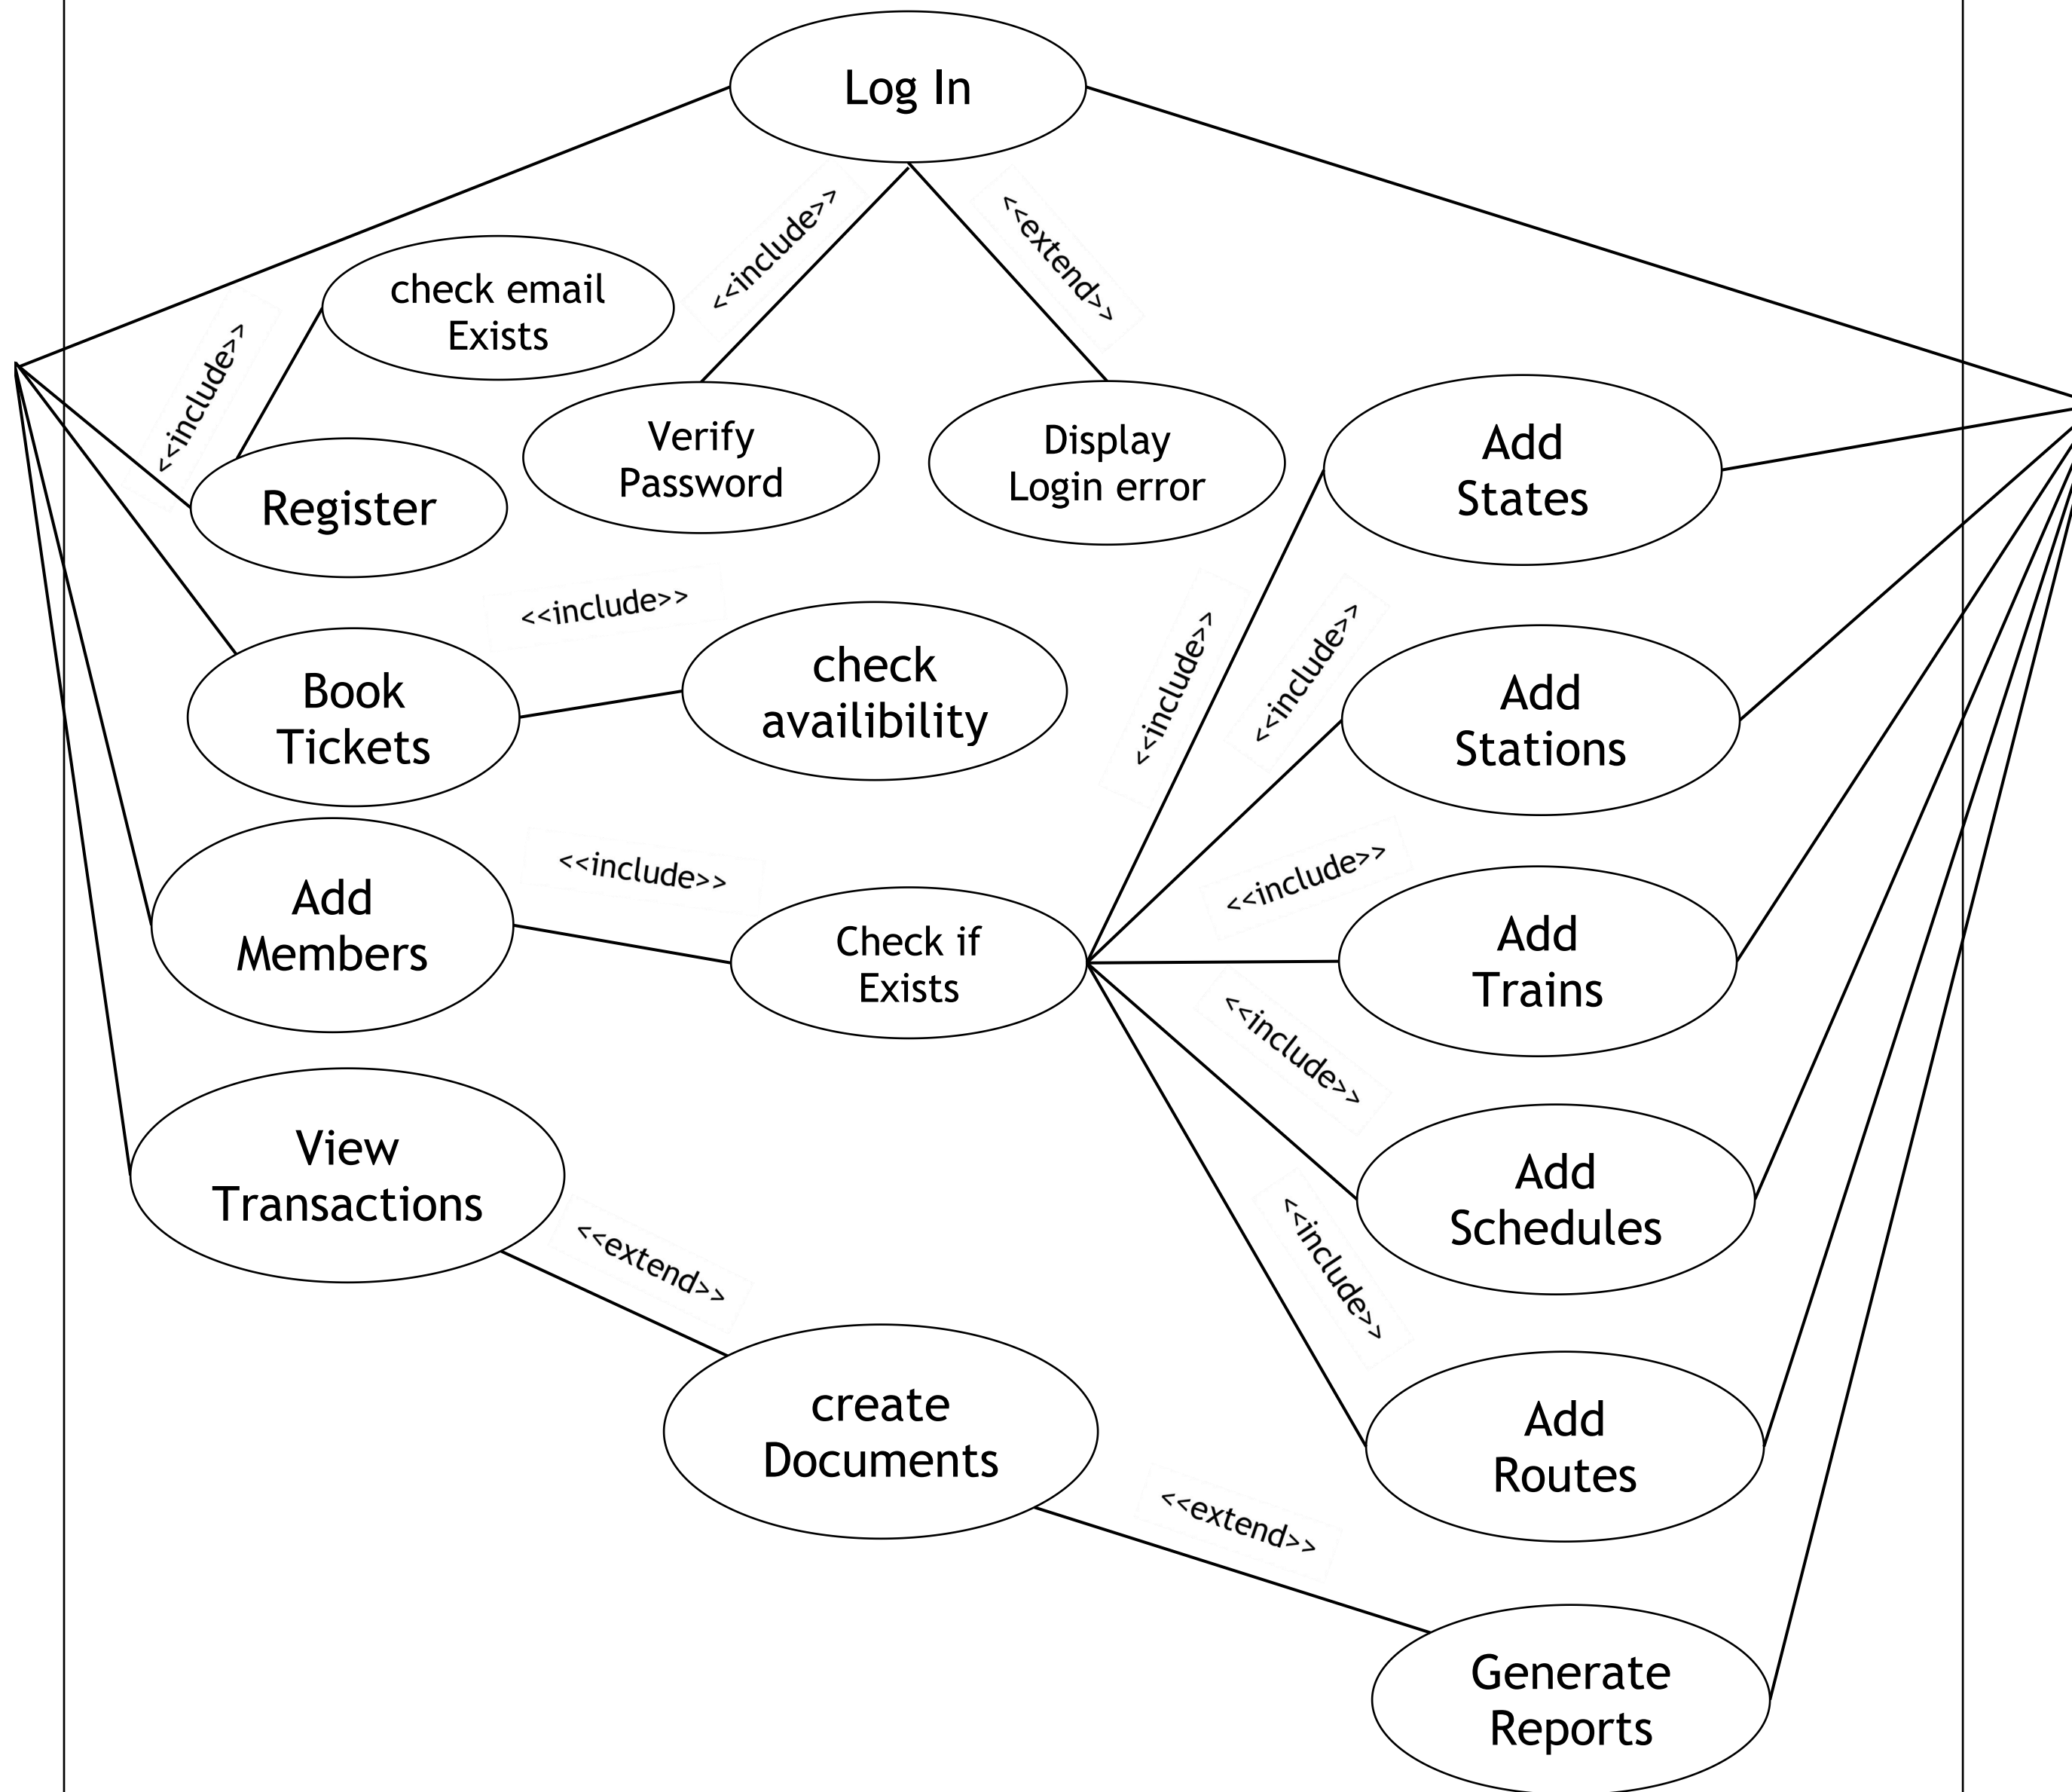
Log In

<<include>>

<<extend>>

check email Exists

<<include>>

Register

Verify Password

Display Login error

Add States

<<include>>

Book Tickets

check availibility

<<include>>

<<include>>

Add Stations

<<include>>

Add Members

Check if Exists

<<include>>

Add Trains

<<include>>

View Transactions

Add Schedules

<<extend>>

<<include>>

create Documents

Add Routes

<<extend>>

Generate Reports